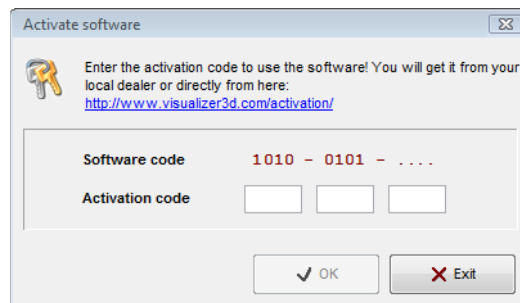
Activate software

Enter the activation code to use the software! You will get it from your local dealer or directly from here:
http://www.visualizer3d.com/activation/

Software code 1010 - 0101 - ....

Activation code

OK

Exit